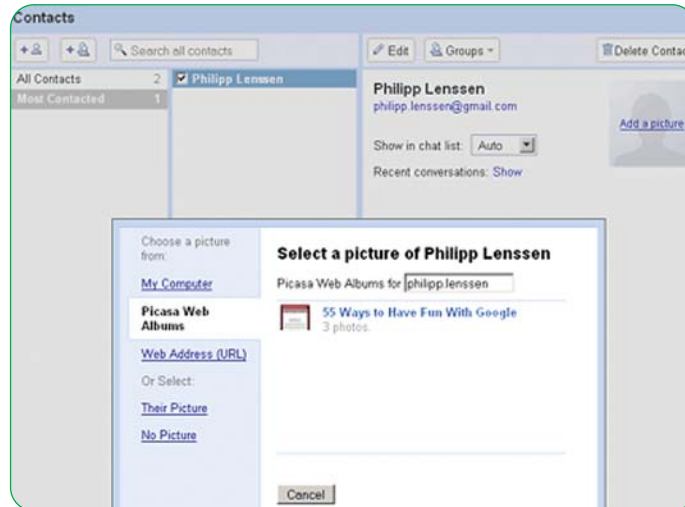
Contacts

Search all contacts

Edit

Groups

Delete Contac

All Contacts 2

Most Contacted 1

Philipp Lenssen

Philipp Lenssen

philipp.lenssen@gmail.com

Add a picture

Show in chat list: Auto

Recent conversations: Show

Choose a picture from:

My Computer

Picasa Web Albums

Web Address (URL)

Or Select:

Their Picture

No Picture

Select a picture of Philipp Lenssen

Picasa Web Albums for philipp.lenssen

55 Ways to Have Fun With Google

3 photos

Cancel